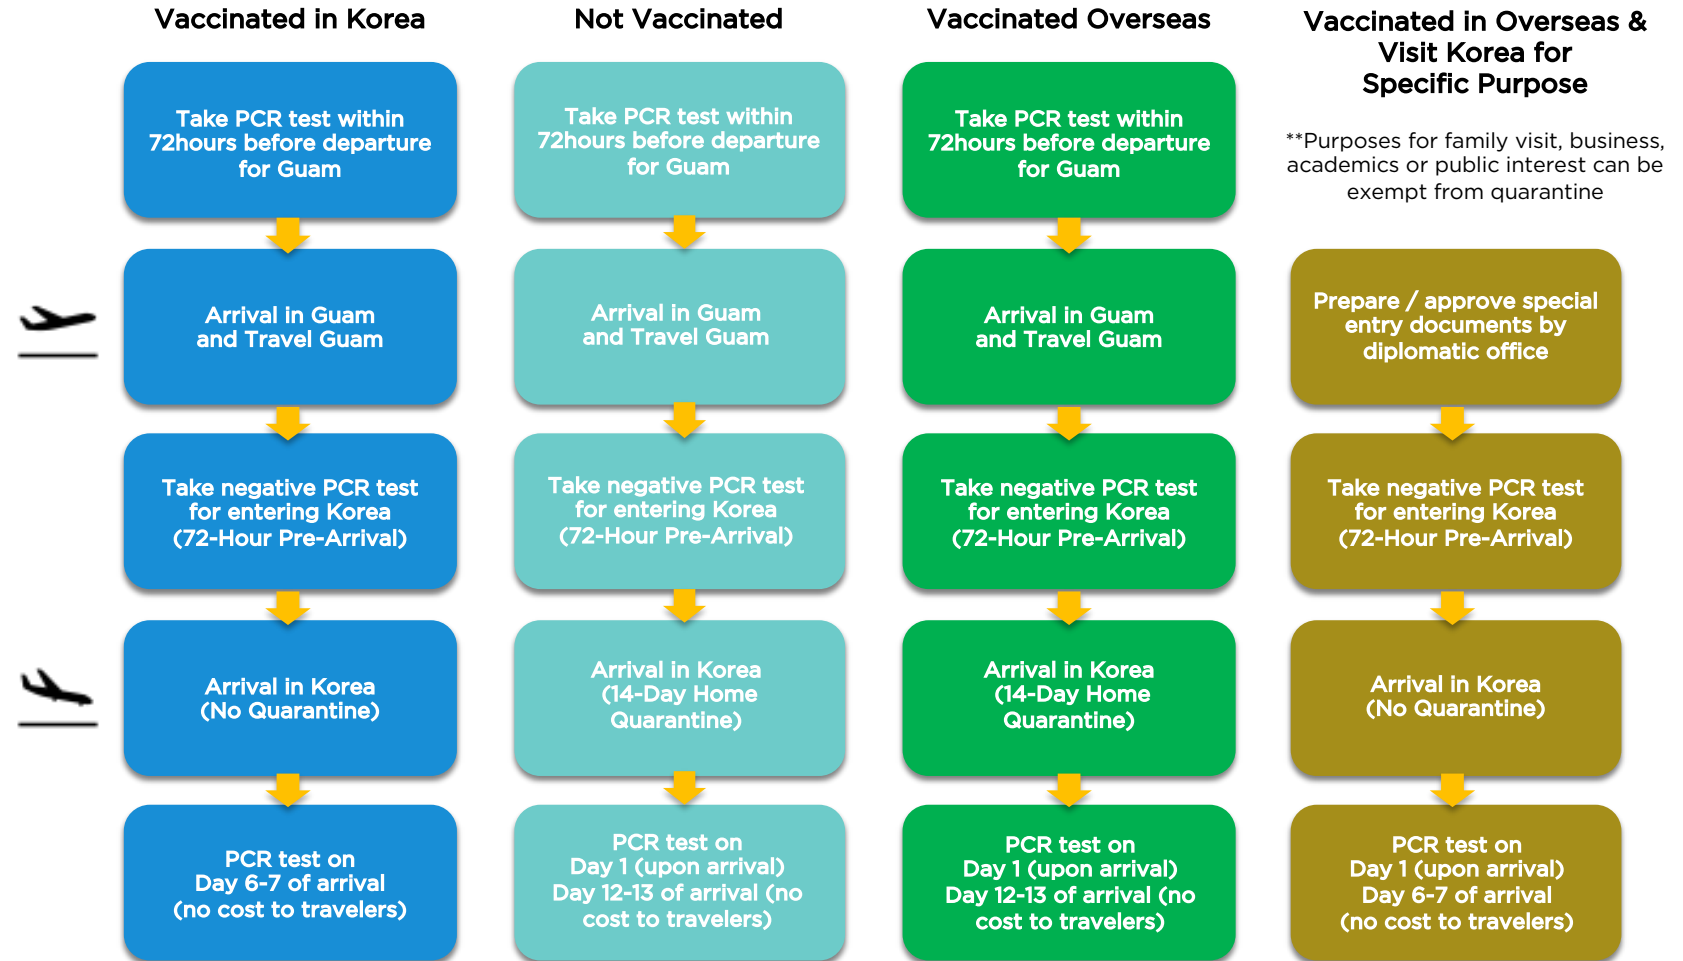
Vaccinated in Korea

Take PCR test within 72hours before departure for Guam

Arrival in Guam and Travel Guam

Take negative PCR test for entering Korea (72-Hour Pre-Arrival)

Arrival in Korea (No Quarantine)

PCR test on Day 6-7 of arrival (no cost to travelers)

Not Vaccinated

Take PCR test within 72hours before departure for Guam

Arrival in Guam and Travel Guam

Take negative PCR test for entering Korea (72-Hour Pre-Arrival)

Arrival in Korea (14-Day Home Quarantine)

PCR test on Day 1 (upon arrival) Day 12-13 of arrival (no cost to travelers)

Vaccinated Overseas

Take PCR test within 72hours before departure for Guam

Arrival in Guam and Travel Guam

Take negative PCR test for entering Korea (72-Hour Pre-Arrival)

Arrival in Korea (14-Day Home Quarantine)

PCR test on Day 1 (upon arrival) Day 12-13 of arrival (no cost to travelers)

Vaccinated in Overseas & Visit Korea for Specific Purpose

**Purposes for family visit, business, academics or public interest can be exempt from quarantine

Prepare / approve special entry documents by diplomatic office

Take negative PCR test for entering Korea (72-Hour Pre-Arrival)

Arrival in Korea (No Quarantine)

PCR test on Day 1 (upon arrival) Day 6-7 of arrival (no cost to travelers)